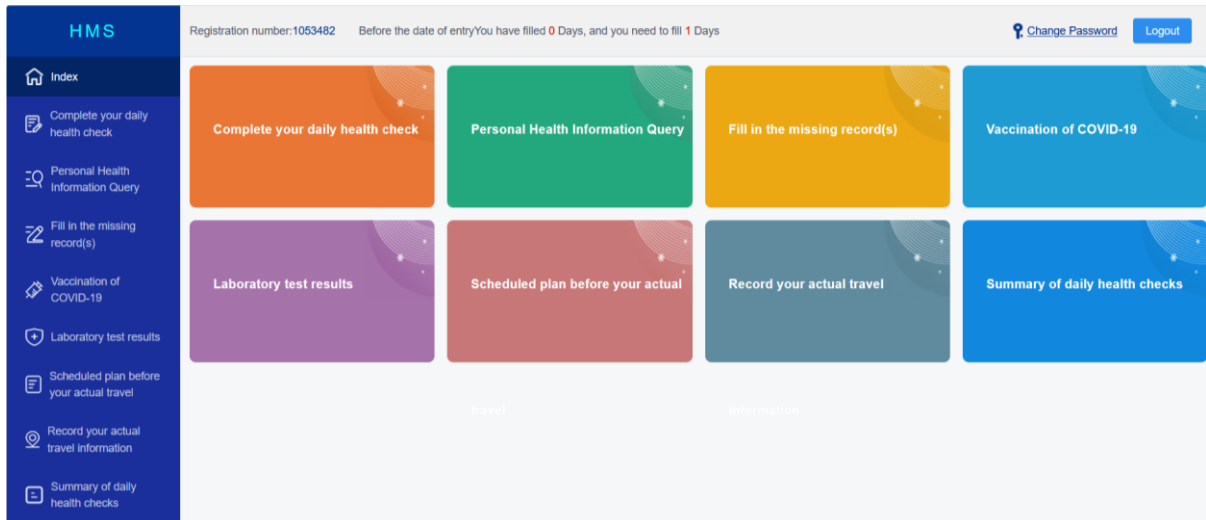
HMS

Index

Complete your daily health check

Personal Health Information Query

Fill in the missing record(s)

Vaccination of COVID-19

Laboratory test results

Scheduled plan before your actual travel

Record your actual travel information

Summary of daily health checks

Registration number:1053482 Before the date of entryYou have filled 0 Days, and you need to fill 1 Days

Change Password

Logout

Complete your daily health check

Personal Health Information Query

Fill in the missing record(s)

Vaccination of COVID-19

Laboratory test results

Scheduled plan before your actual travel

Record your actual travel information

Summary of daily health checks